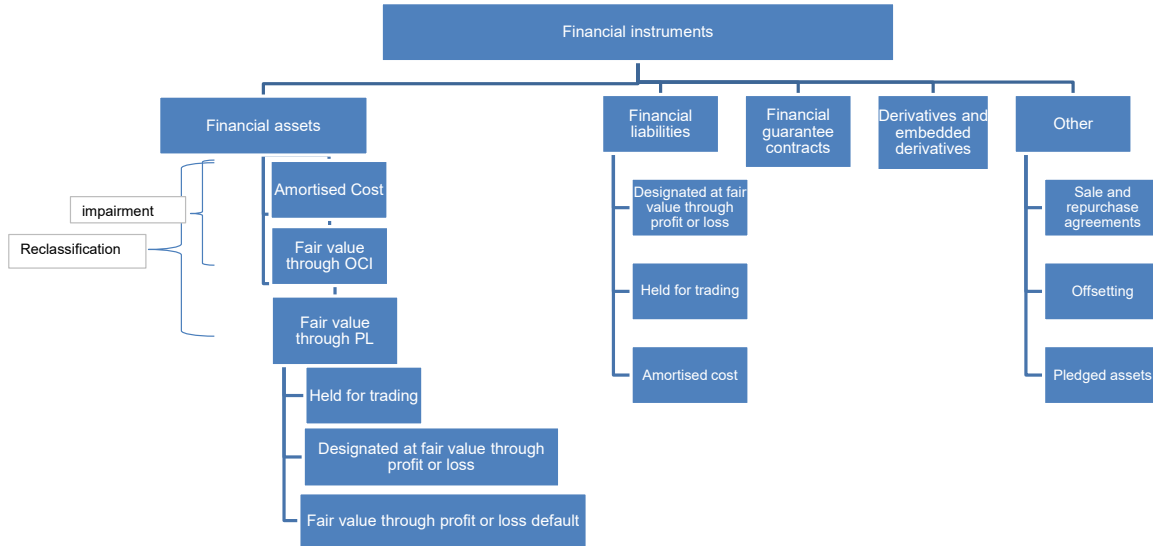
Financial instruments

Financial assets

impairment

Reclassification

Amortised Cost

Fair value through OCI

Fair value through PL

Held for trading

Designated at fair value through profit or loss

Fair value through profit or loss default

Financial liabilities

Designated at fair value through profit or loss

Held for trading

Amortised cost

Financial guarantee contracts

Derivatives and embedded derivatives

Other

Sale and repurchase agreements

Offsetting

Pledged assets